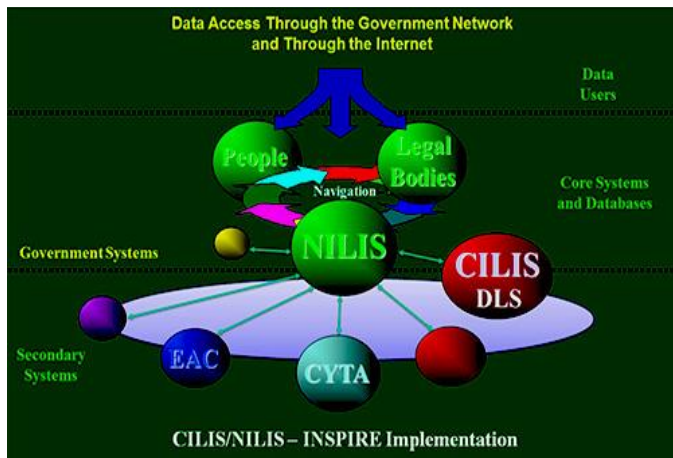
Data Access Through the Government Network and Through the Internet

Data Users

People

Legal Bodies

Navigation

Core Systems and Databases

Government Systems

NILIS

CILIS DLS

Secondary Systems

EAC

CYTA

CILIS/NILIS – INSPIRE Implementation